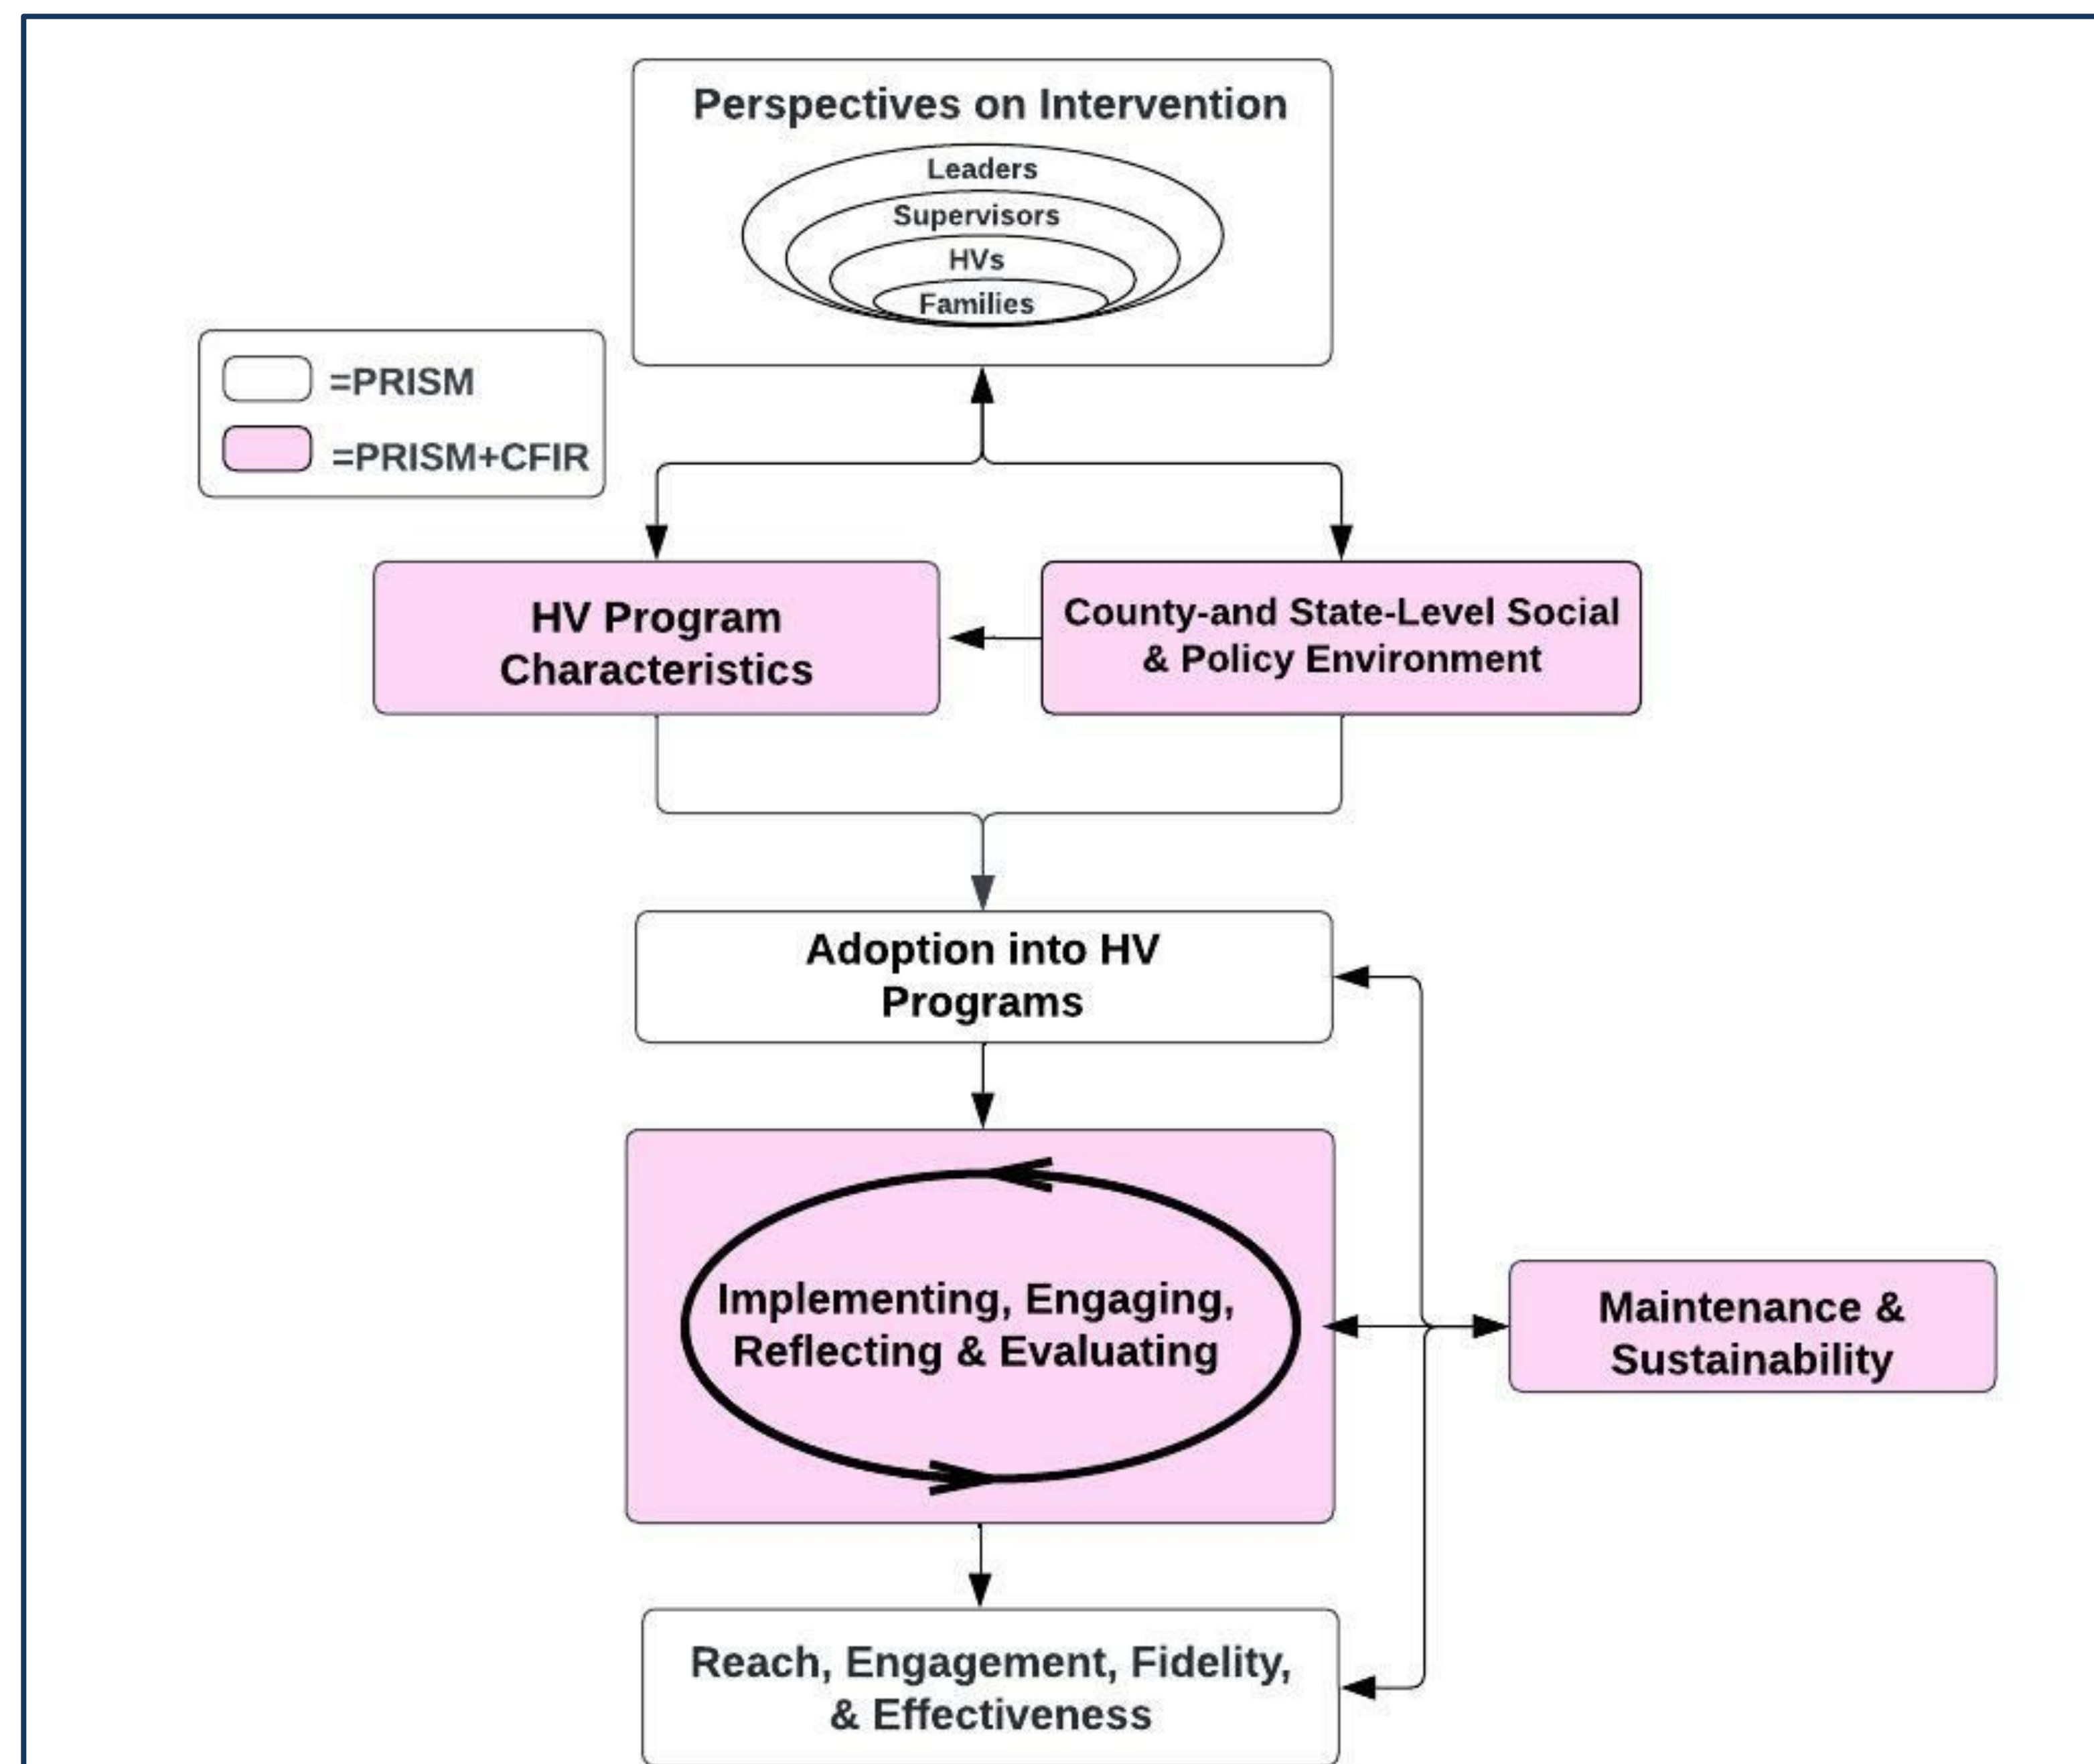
Perspectives on Intervention

Leaders

Supervisors

HVs

Families

=PRISM

=PRISM+CFIR

HV Program Characteristics

County-and State-Level Social & Policy Environment

Adoption into HV Programs

Implementing, Engaging, Reflecting & Evaluating

Maintenance & Sustainability

Reach, Engagement, Fidelity, & Effectiveness